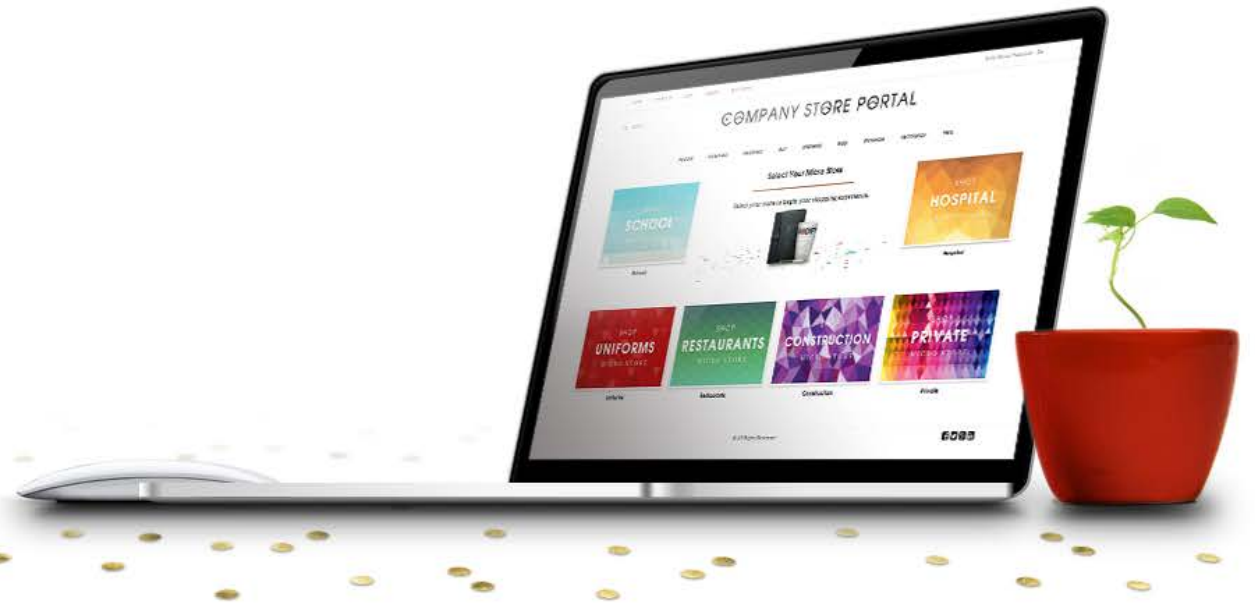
COMPANY STORE PORTAL

Select Your Micro Store

SHOP
SCHOOL

School

SHOP
HOSPITAL

Hospital

SHOP
UNIFORMS
MICRO STORE

Uniforms

SHOP
RESTAURANTS
MICRO STORE

Restaurants

SHOP
CONSTRUCTION
MICRO STORE

Construction

SHOP
PRIVATE
MICRO STORE

Private